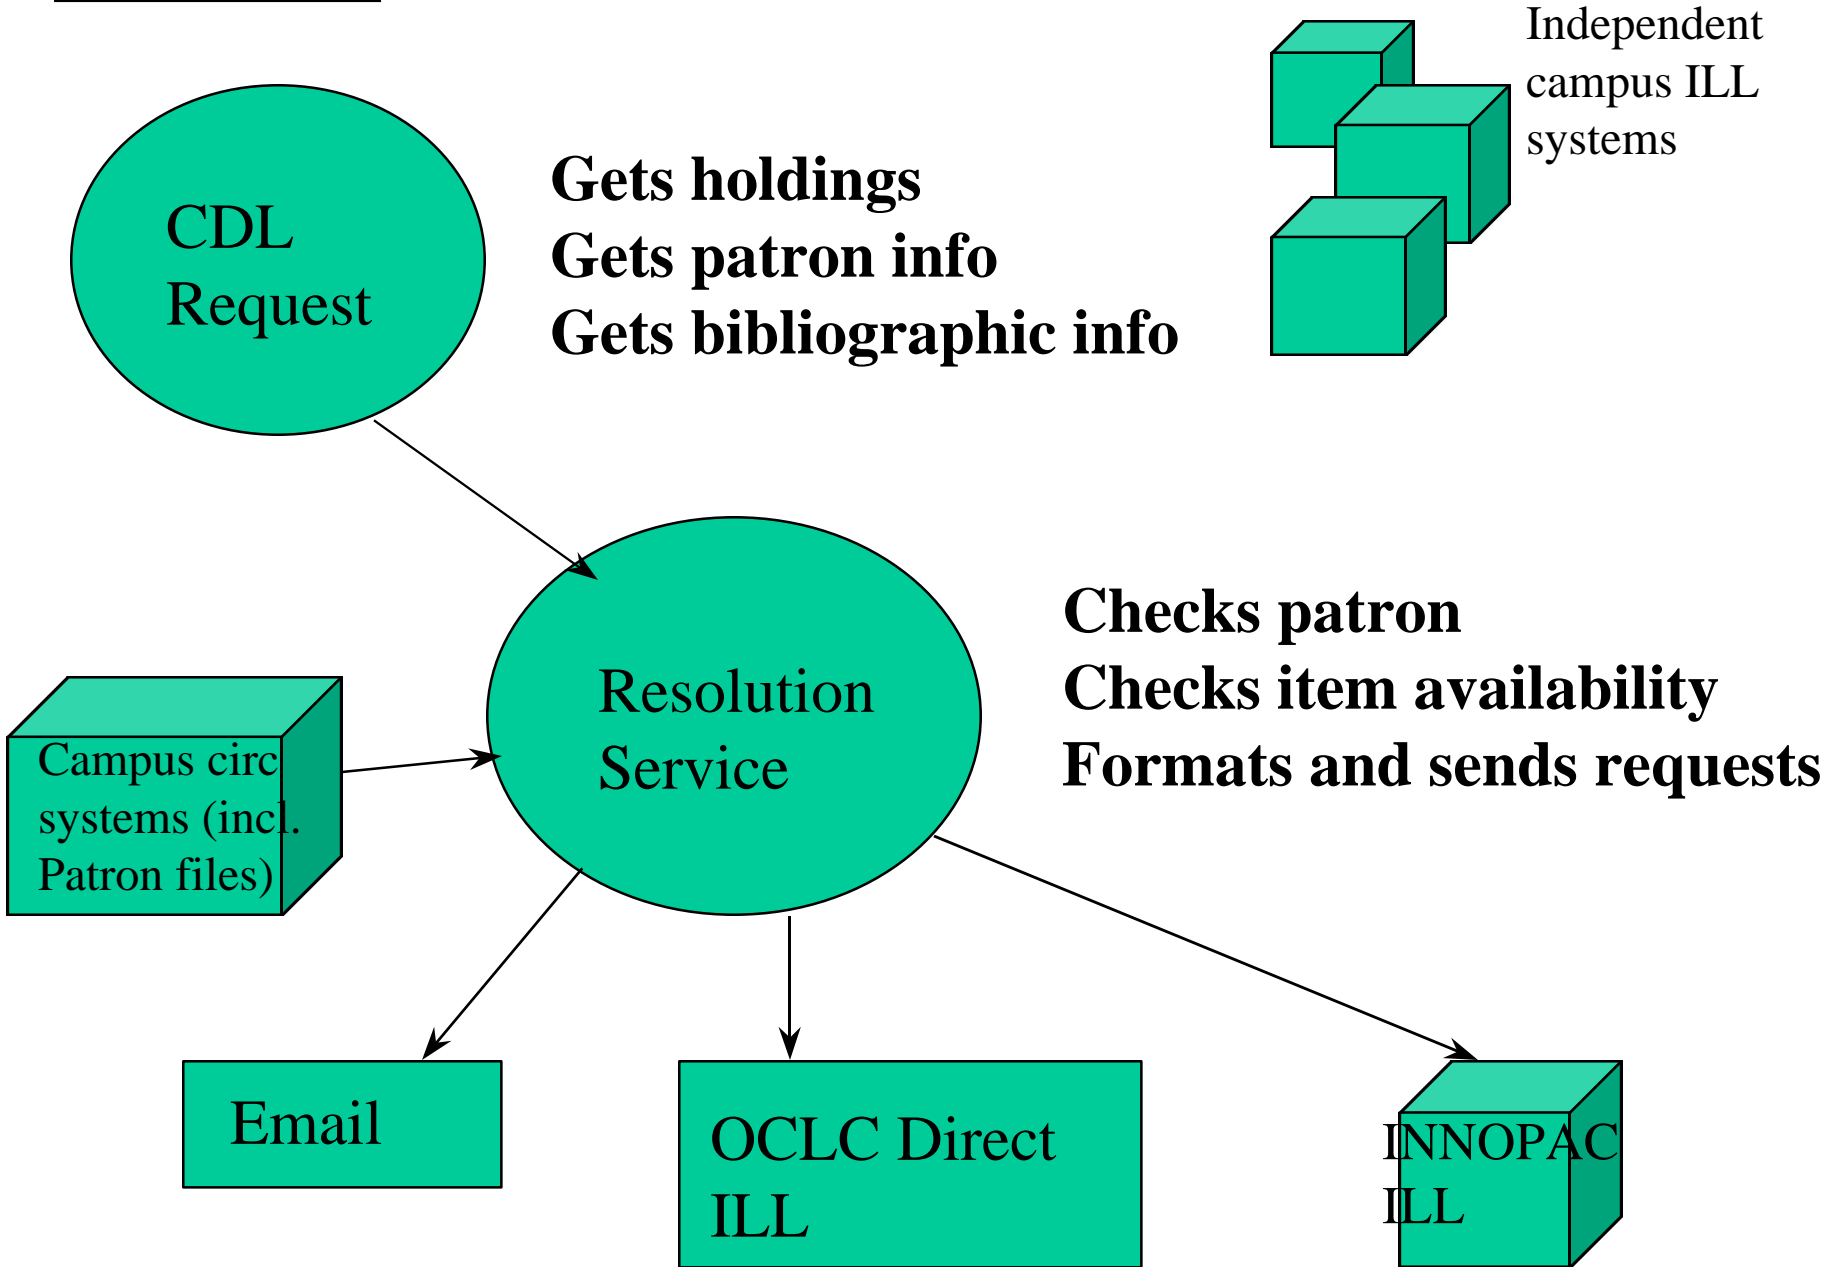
Independent campus ILL systems

CDL Request

Gets holdings
Gets patron info
Gets bibliographic info

Resolution Service

Checks patron
Checks item availability
Formats and sends requests

Campus circ systems (incl. Patron files)

Email

OCLC Direct ILL

INNOPAC ILL